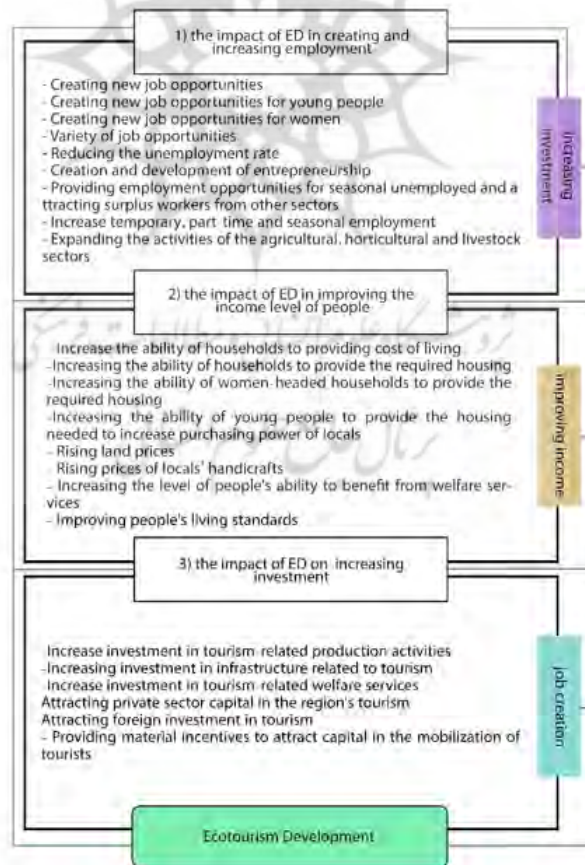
1) the impact of ED in creating and increasing employment

- Creating new job opportunities
- Creating new job opportunities for young people
- Creating new job opportunities for women
- Variety of job opportunities
- Reducing the unemployment rate
- Creation and development of entrepreneurship
- Providing employment opportunities for seasonal unemployed and attracting surplus workers from other sectors
- Increase temporary, part time and seasonal employment
- Expanding the activities of the agricultural, horticultural and livestock sectors

increasing investment

2) the impact of ED in improving the income level of people

Increase the ability of households to providing cost of living
-Increasing the ability of households to provide the required housing
-Increasing the ability of women-headed households to provide the required housing
-Increasing the ability of young people to provide the housing needed to increase purchasing power of locals
- Rising land prices
Rising prices of locals' handicrafts
- Increasing the level of people's ability to benefit from welfare services
- Improving people's living standards

improving income

3) the impact of ED on increasing investment

Increase investment in tourism-related production activities
-Increasing investment in infrastructure related to tourism
Increase investment in tourism-related welfare services
Attracting private sector capital in the region's tourism
Attracting foreign investment in tourism
- Providing material incentives to attract capital in the mobilization of tourists

job creation

Ecotourism Development